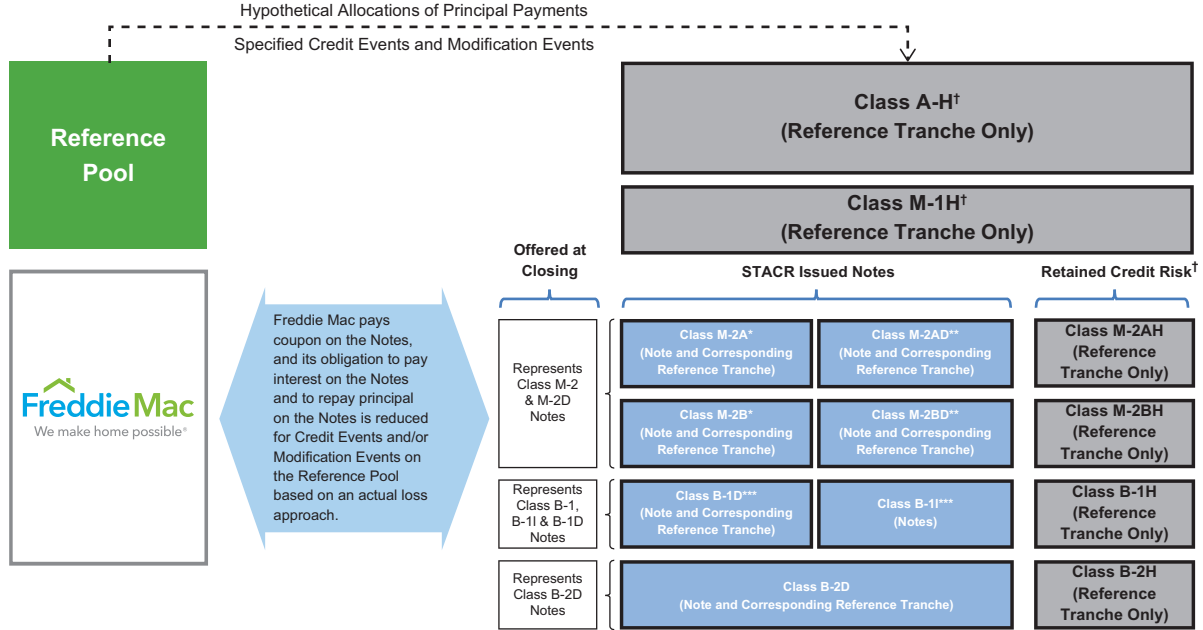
Hypothetical Allocations of Principal Payments

Specified Credit Events and Modification Events

Reference Pool

Class A-H†
(Reference Tranche Only)

Class M-1H†
(Reference Tranche Only)

Freddie Mac
We make home possible®

Freddie Mac pays coupon on the Notes, and its obligation to pay interest on the Notes and to repay principal on the Notes is reduced for Credit Events and/or Modification Events on the Reference Pool based on an actual loss approach.

Offered at Closing

STACR Issued Notes

Retained Credit Risk†

Represents Class M-2 & M-2D Notes

Class M-2A*
(Note and Corresponding Reference Tranche)

Class M-2AD**
(Note and Corresponding Reference Tranche)

Class M-2AH
(Reference Tranche Only)

Class M-2B*
(Note and Corresponding Reference Tranche)

Class M-2BD**
(Note and Corresponding Reference Tranche)

Class M-2BH
(Reference Tranche Only)

Represents Class B-1, B-1I & B-1D Notes

Class B-1D***
(Note and Corresponding Reference Tranche)

Class B-1I***
(Notes)

Class B-1H
(Reference Tranche Only)

Represents Class B-2D Notes

Class B-2D
(Note and Corresponding Reference Tranche)

Class B-2H
(Reference Tranche Only)